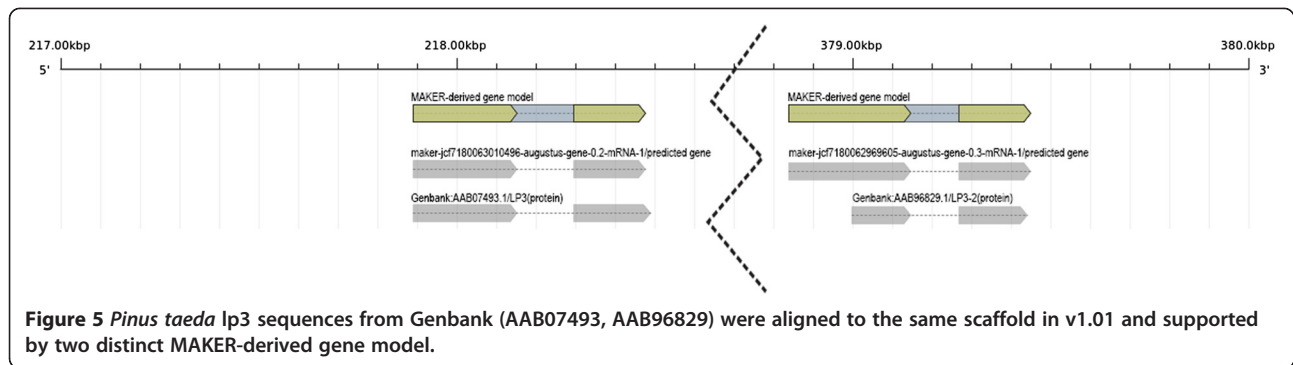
217.00kbp

218.00kbp

379.00kbp

380.0kbp

5'

3'

MAKER-derived gene model

maker-jcf7180063010496-augustus-gene-0.2-mRNA-1/predicted gene

Genbank:AAB07493.1/LP3(protein)

MAKER-derived gene model

maker-jcf7180062969605-augustus-gene-0.3-mRNA-1/predicted gene

Genbank:AAB96829.1/LP3-2(protein)

**Figure 5** *Pinus taeda* lp3 sequences from Genbank (AAB07493, AAB96829) were aligned to the same scaffold in v1.01 and supported by two distinct MAKER-derived gene model.